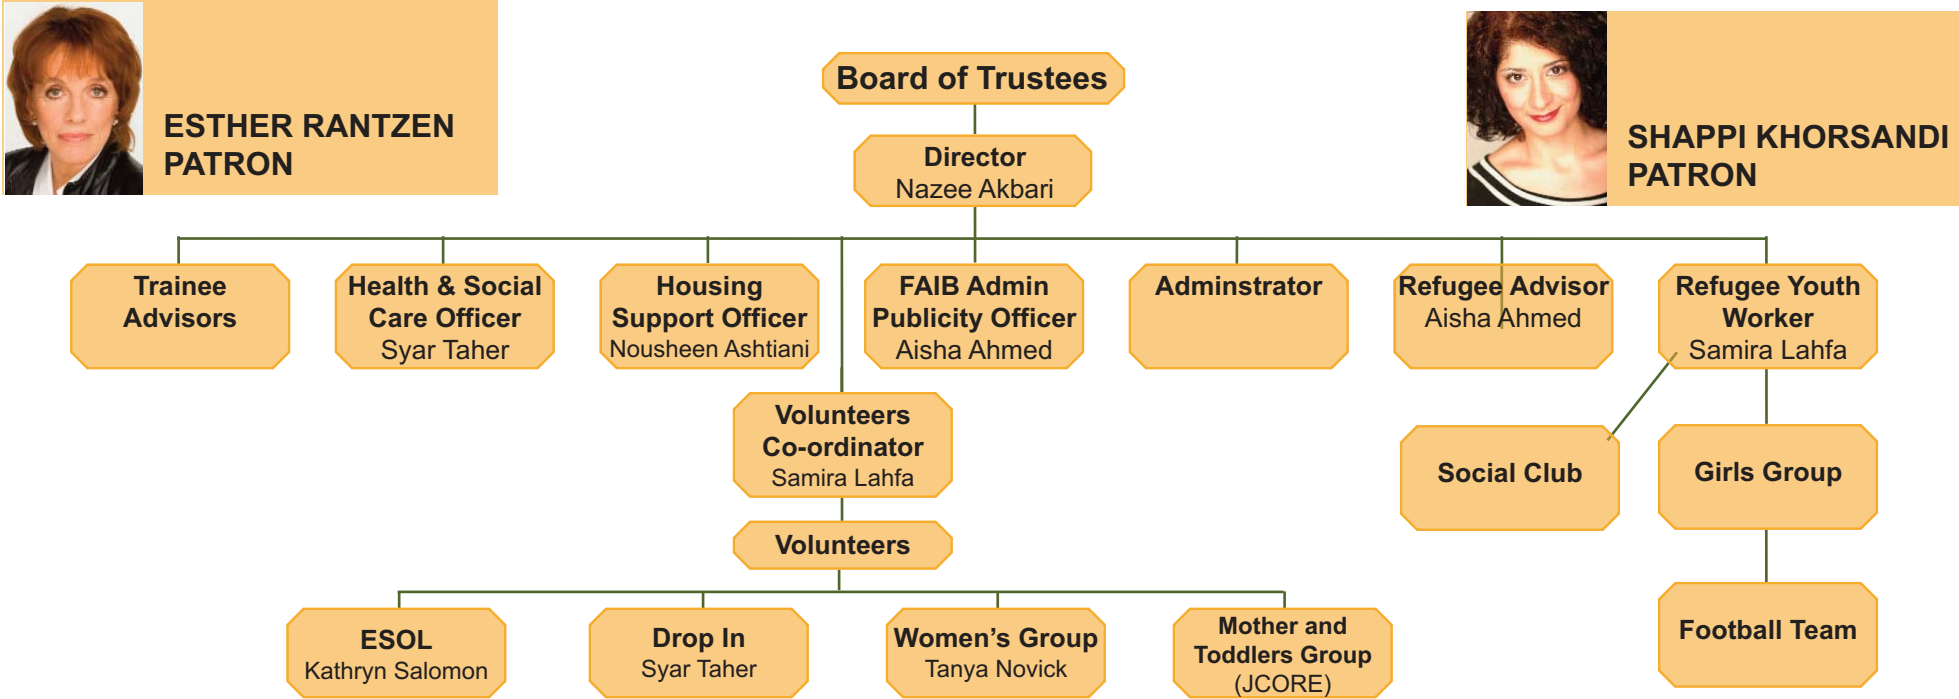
ESTHER RANTZEN
PATRON

Board of Trustees

SHAPPI KHORSANDI
PATRON

Director
Nazee Akbari

Trainee Advisors

Health & Social Care Officer
Syar Taher

Housing Support Officer
Nousheen Ashtiani

FAIB Admin Publicity Officer
Aisha Ahmed

Adminstrator

Refugee Advisor
Aisha Ahmed

Refugee Youth Worker
Samira Lahfa

Volunteers Co-ordinator
Samira Lahfa

Social Club

Girls Group

Volunteers

Football Team

ESOL
Kathryn Salomon

Drop In
Syar Taher

Women's Group
Tanya Novick

Mother and Toddlers Group
(JCORE)